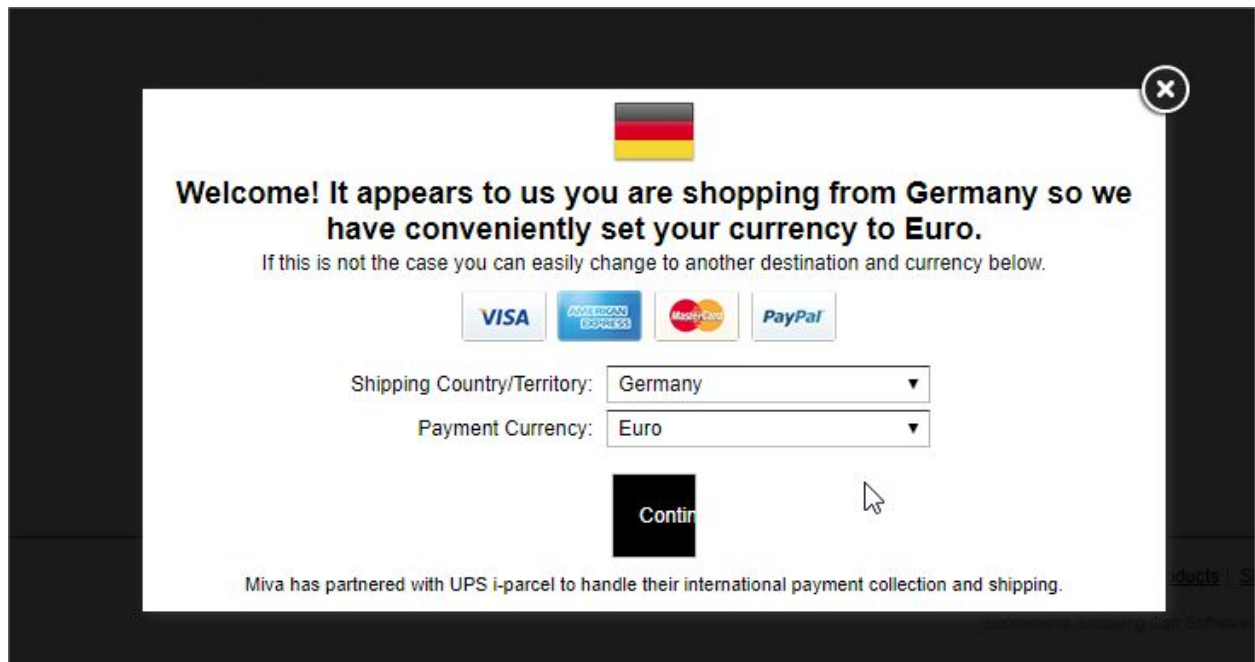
Welcome! It appears to us you are shopping from Germany so we have conveniently set your currency to Euro.

If this is not the case you can easily change to another destination and currency below.

VISA AMERICAN EXPRESS MasterCard PayPal

Shipping Country/Territory: Germany

Payment Currency: Euro

Contin

Miva has partnered with UPS i-parcel to handle their international payment collection and shipping.

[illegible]ducts | S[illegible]

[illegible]